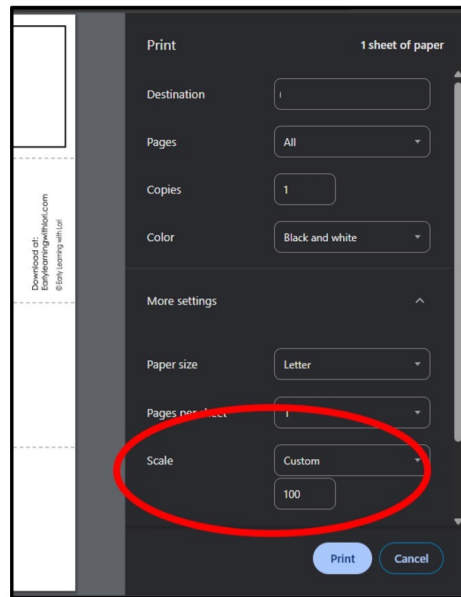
Download at: Earlylearningwithlori.com
© Early Learning with Lori

Print
1 sheet of paper

Destination

Pages
All

Copies
1

Color
Black and white

More settings

Paper size
Letter

Pages per sheet
1

Scale
Custom
100

Print
Cancel